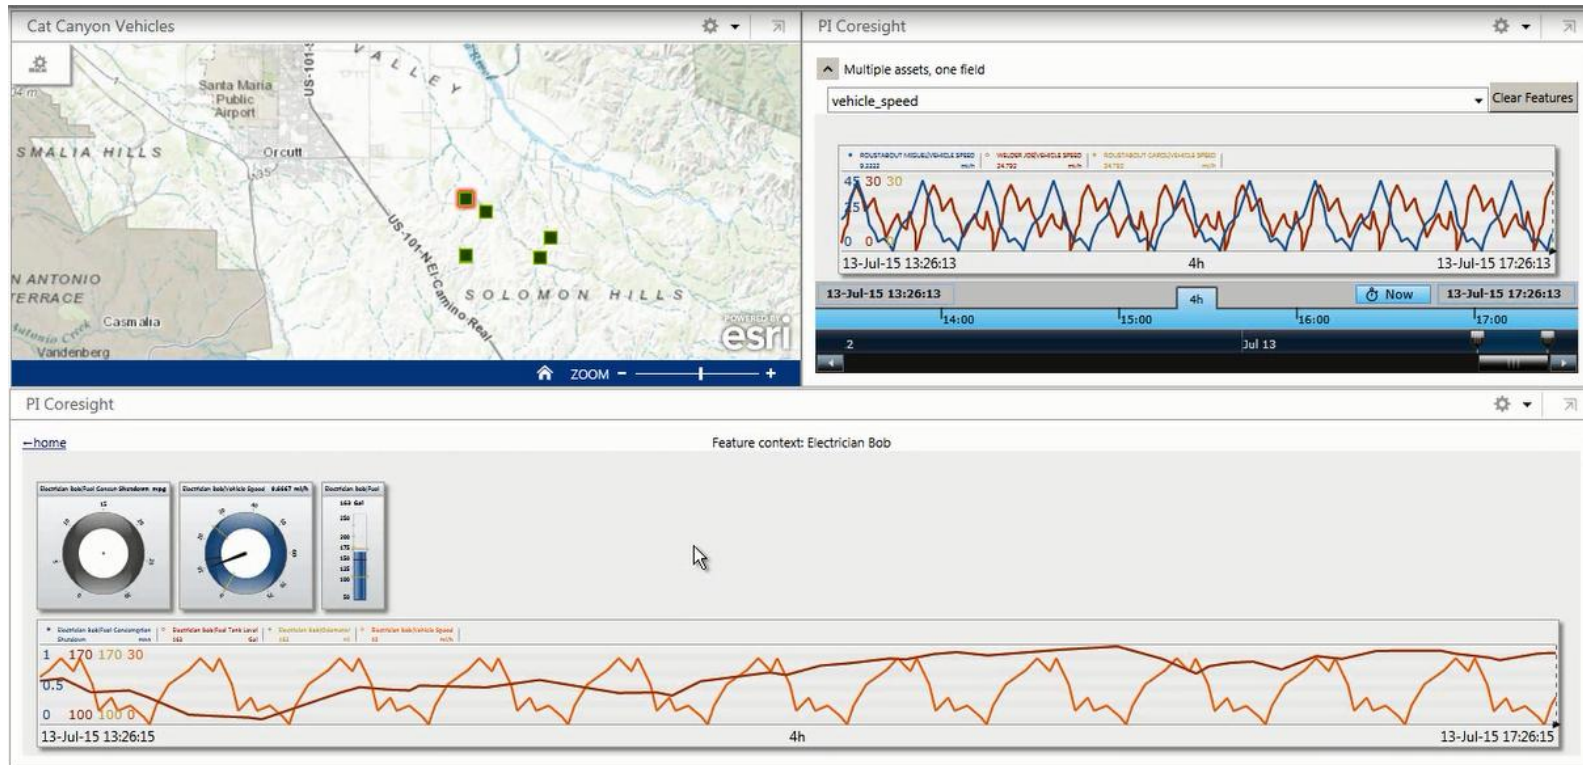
Cat Canyon Vehicles

Santa Maria Public Airport

US-101

VALLEY

SMALIA HILLS

Orcutt

US-101-N El Camino Real

N ANTONIO TERRACE

SOLOMON HILLS

Casmalia

Vandenberg

POWERED BY esri

ZOOM - +

PI Coresight

Multiple assets, one field

vehicle_speed

Clear Features

ROUSTABOUT MIGUEL|VEHICLE SPEED | WELDER JOE|VEHICLE SPEED | ROUSTABOUT CAROL|VEHICLE SPEED

45 30 30

25

0 0

13-Jul-15 13:26:13 4h 13-Jul-15 17:26:13

13-Jul-15 13:26:13 4h Now 13-Jul-15 17:26:13

14:00 15:00 16:00 17:00

2 Jul 13

PI Coresight

←home

Feature context: Electrician Bob

Electrician Bob|Fuel Consum Shutdown mpg

Electrician Bob|Vehicle Speed 9.6667 mi/h

Electrician Bob|Fuel

Electrician Bob|Fuel Consumption Shutdown | Electrician Bob|Fuel Tank Level | Electrician Bob|Odometer | Electrician Bob|Vehicle Speed

1 170 170 30

0.5

0 100 100 0

13-Jul-15 13:26:15 4h 13-Jul-15 17:26:15